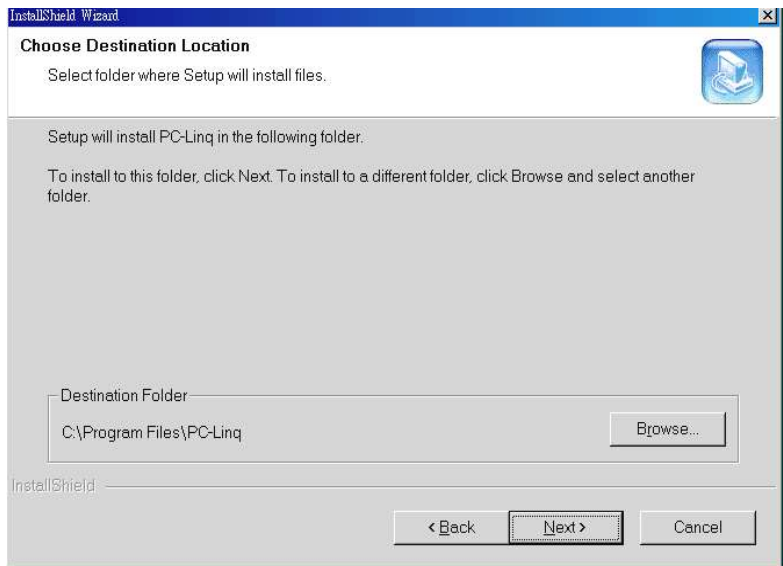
InstallShield Wizard

Choose Destination Location

Select folder where Setup will install files.

Setup will install PC-Linq in the following folder.

To install to this folder, click Next. To install to a different folder, click Browse and select another folder.

Destination Folder

C:\Program Files\PC-Linq

Browse...

InstallShield

< Back

Next >

Cancel